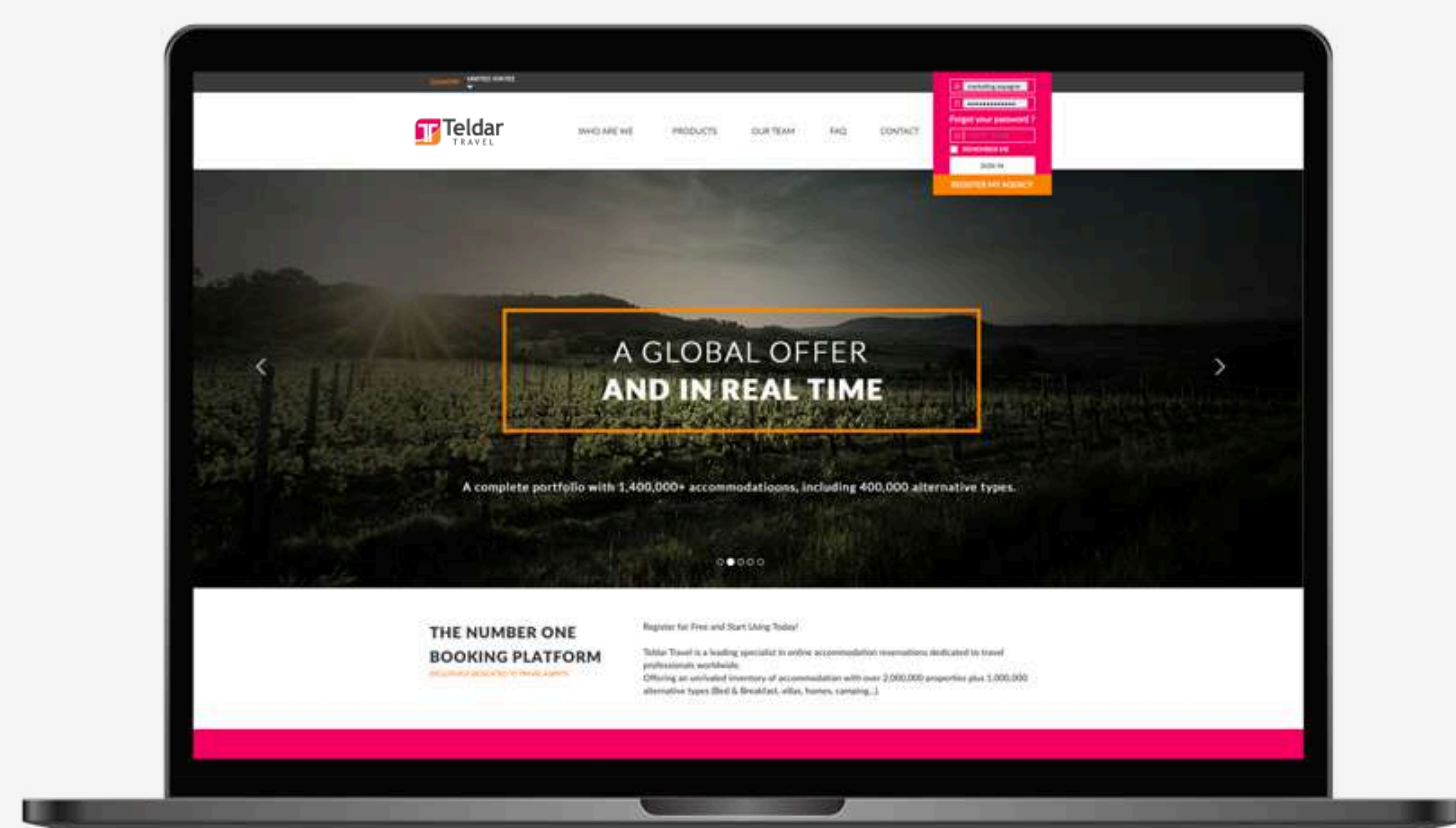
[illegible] UNITED STATES

Teldar TRAVEL

WHO ARE WE PRODUCTS OUR TEAM FAQ CONTACT

marketing.espagne

Forgot your password ?

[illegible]

REMEMBER ME

SIGN IN

REGISTER MY AGENCY

A GLOBAL OFFER
AND IN REAL TIME

A complete portfolio with 1,400,000+ accommodatioons, including 400,000 alternative types.

THE NUMBER ONE BOOKING PLATFORM
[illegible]

Register for Free and Start Using Today!

Teldar Travel is a leading specialist in online accommodation reservations dedicated to travel professionals worldwide.
Offering an unrivaled inventory of accommodation with over 2,000,000 properties plus 1,000,000 alternative types (Bed & Breakfast, villas, homes, camping...)